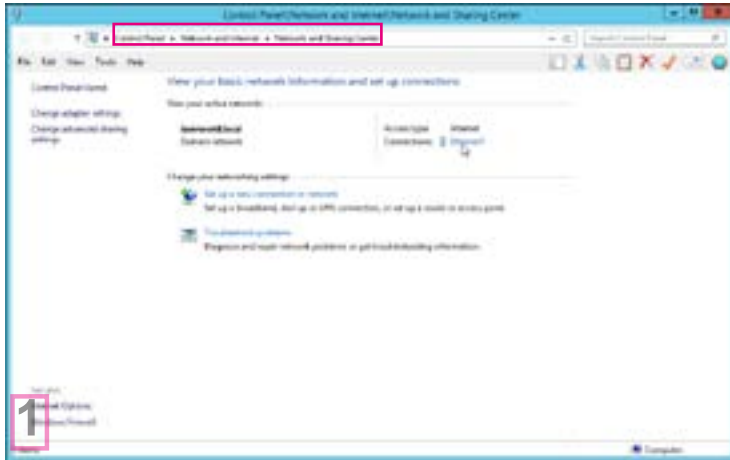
Control Panel\Network and Internet\Network and Sharing Center

Control Panel ▸ Network and Internet ▸ Network and Sharing Center

Search Control Panel

File Edit View Tools Help

Control Panel Home

Change adapter settings

Change advanced sharing settings

View your basic network information and set up connections

View your active networks

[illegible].local
Domain network

Access type: Internet
Connections: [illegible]

Change your networking settings

Set up a new connection or network
Set up a broadband, dial-up or VPN connection, or set up a router or access point.

Troubleshoot problems
Diagnose and repair network problems, or get troubleshooting information.

See also

Internet Options

Windows Firewall

1

Computer